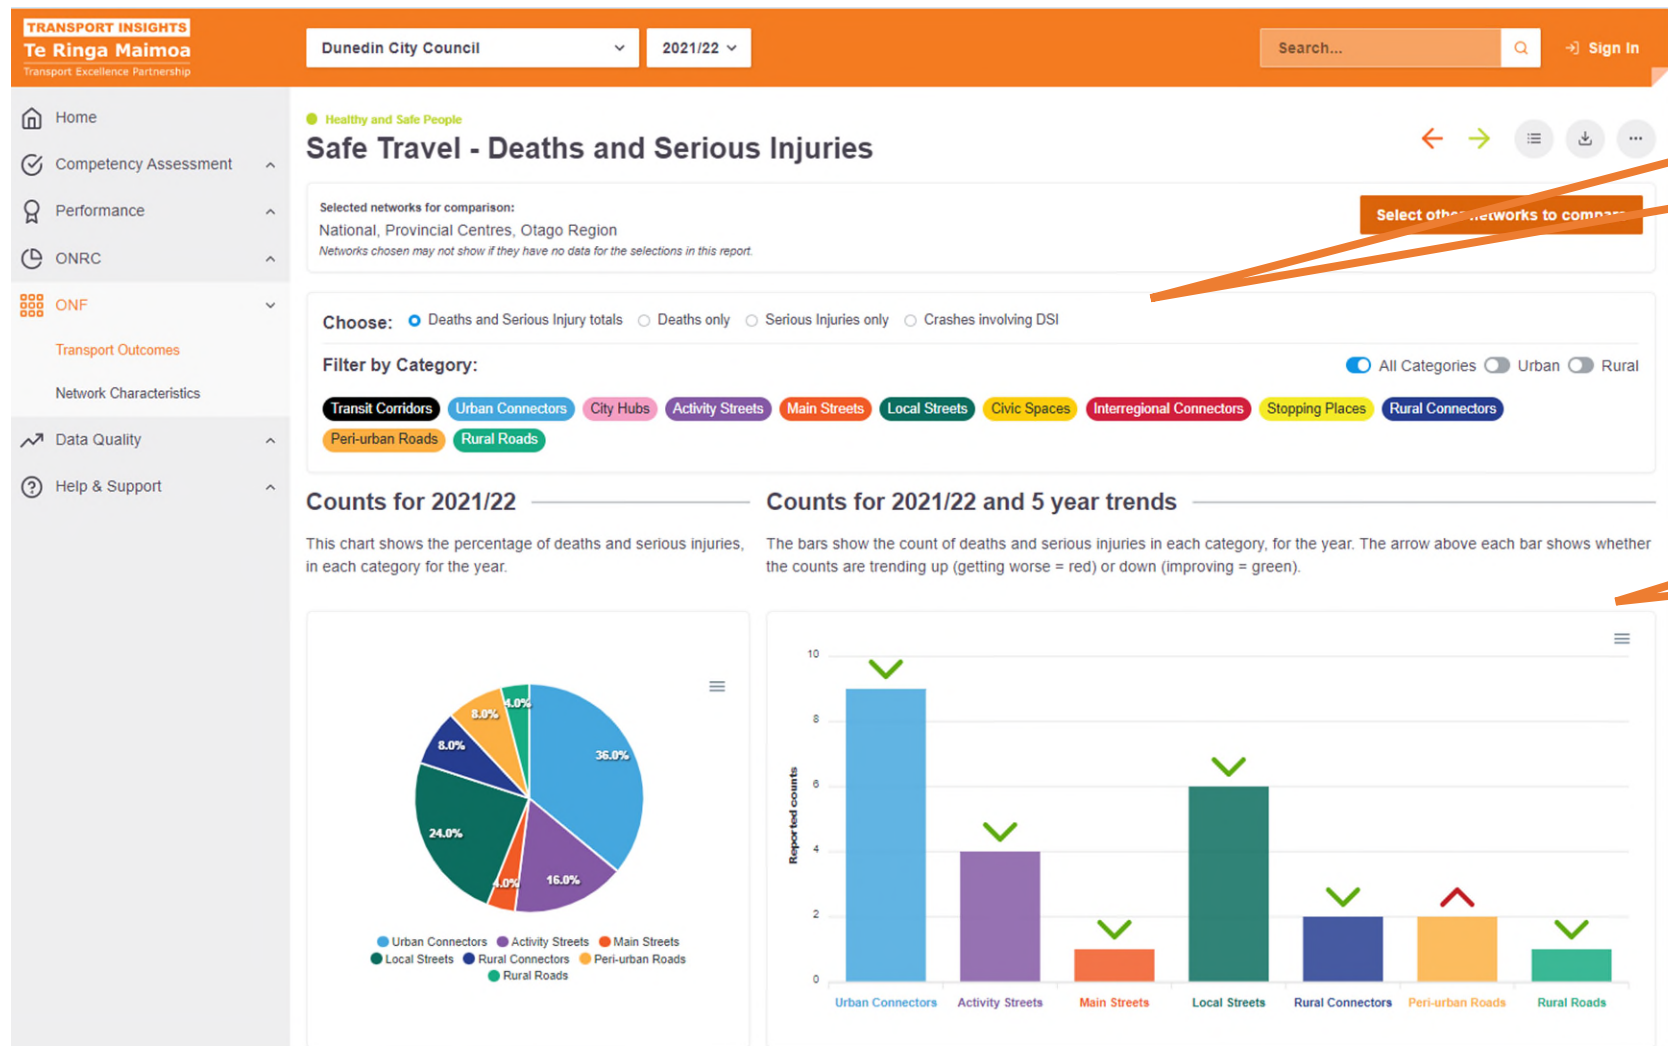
TRANSPORT INSIGHTS
Te Ringa Maimoa
Transport Excellence Partnership

Dunedin City Council
2021/22
Search...
Sign In

Home
Competency Assessment
Performance
ONRC
ONF
Transport Outcomes
Network Characteristics
Data Quality
Help & Support

Healthy and Safe People
Safe Travel - Deaths and Serious Injuries

Selected networks for comparison:
National, Provincial Centres, Otago Region
Networks chosen may not show if they have no data for the selections in this report.

Select oth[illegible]etworks to compa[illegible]

Choose: Deaths and Serious Injury totals Deaths only Serious Injuries only Crashes involving DSI

Filter by Category:
All Categories Urban Rural

Transit Corridors Urban Connectors City Hubs Activity Streets Main Streets Local Streets Civic Spaces Interregional Connectors Stopping Places Rural Connectors Peri-urban Roads Rural Roads

Counts for 2021/22

This chart shows the percentage of deaths and serious injuries, in each category for the year.

36.0%
16.0%
4.0%
24.0%
8.0%
8.0%
4.0%

Urban Connectors Activity Streets Main Streets Local Streets Rural Connectors Peri-urban Roads Rural Roads

Counts for 2021/22 and 5 year trends

The bars show the count of deaths and serious injuries in each category, for the year. The arrow above each bar shows whether the counts are trending up (getting worse = red) or down (improving = green).

Reported counts
10
8
6
4
2
0
Urban Connectors Activity Streets Main Streets Local Streets Rural Connectors Peri-urban Roads Rural Roads